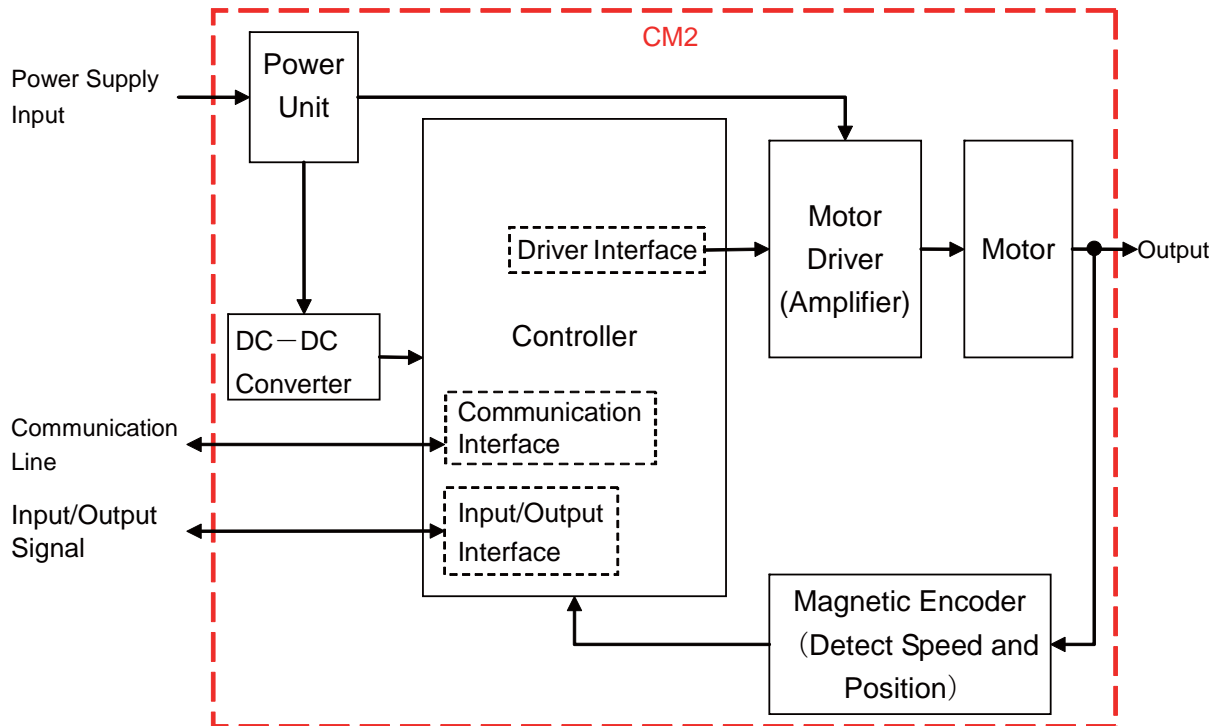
CM2

Power Supply Input

Power Unit

Controller

Driver Interface

Motor Driver (Amplifier)

Motor

Output

DC－DC Converter

Communication Line

Communication Interface

Input/Output Signal

Input/Output Interface

Magnetic Encoder（Detect Speed and Position）